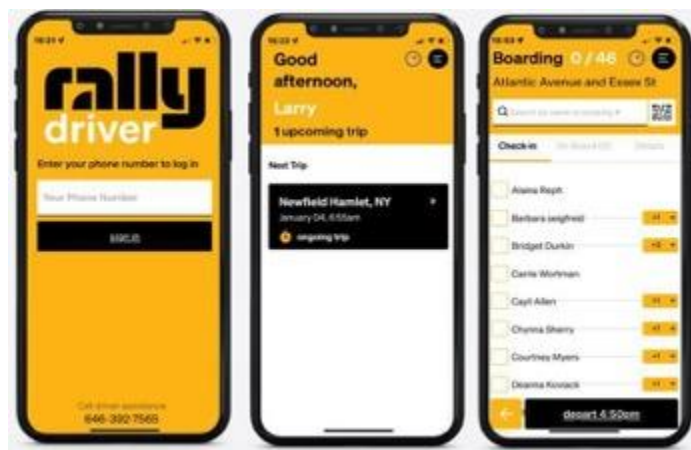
10:23

rally driver

Enter your phone number to log in

Your Phone Number

LOG IN

Call driver assistance
646-392-7565

10:23

Good afternoon,

Larry

1 upcoming trip

Next Trip

Newfield Hamlet, NY

January 04, 6:55am

ongoing trip

10:53

Boarding 0 / 46

Atlantic Avenue and Essex St

Search by name or ticket #

Check-in

On Board (0)

Details

Alaina Rept.

Barbara seigfreid

+1

Bridget Durkin

+3

Carrie Workman

Cayli Allen

+1

Chynna Sherry

+1

Courtnee Myers

+1

Deanna Kovack

+1

depart 4:50pm